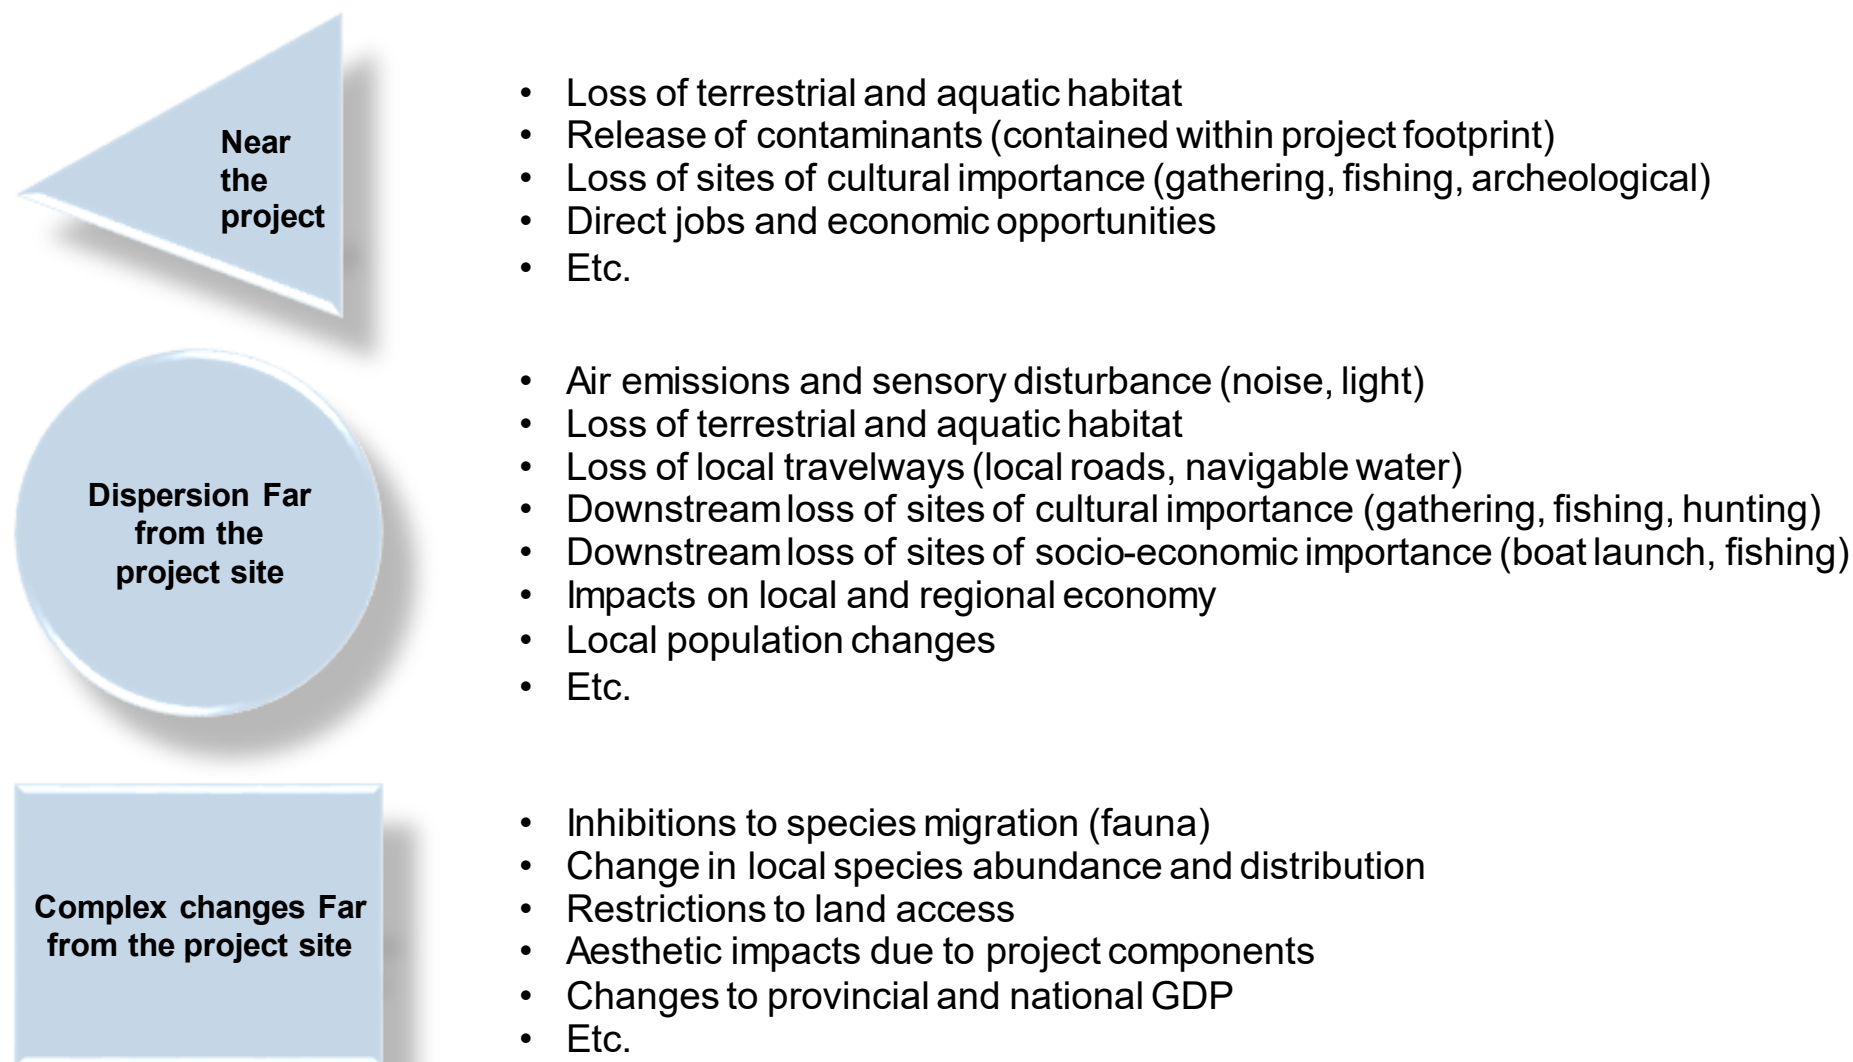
Near the project

- Loss of terrestrial and aquatic habitat
- Release of contaminants (contained within project footprint)
- Loss of sites of cultural importance (gathering, fishing, archeological)
- Direct jobs and economic opportunities
- Etc.

Dispersion Far from the project site

- Air emissions and sensory disturbance (noise, light)
- Loss of terrestrial and aquatic habitat
- Loss of local travelways (local roads, navigable water)
- Downstream loss of sites of cultural importance (gathering, fishing, hunting)
- Downstream loss of sites of socio-economic importance (boat launch, fishing)
- Impacts on local and regional economy
- Local population changes
- Etc.

Complex changes Far from the project site

- Inhibitions to species migration (fauna)
- Change in local species abundance and distribution
- Restrictions to land access
- Aesthetic impacts due to project components
- Changes to provincial and national GDP
- Etc.